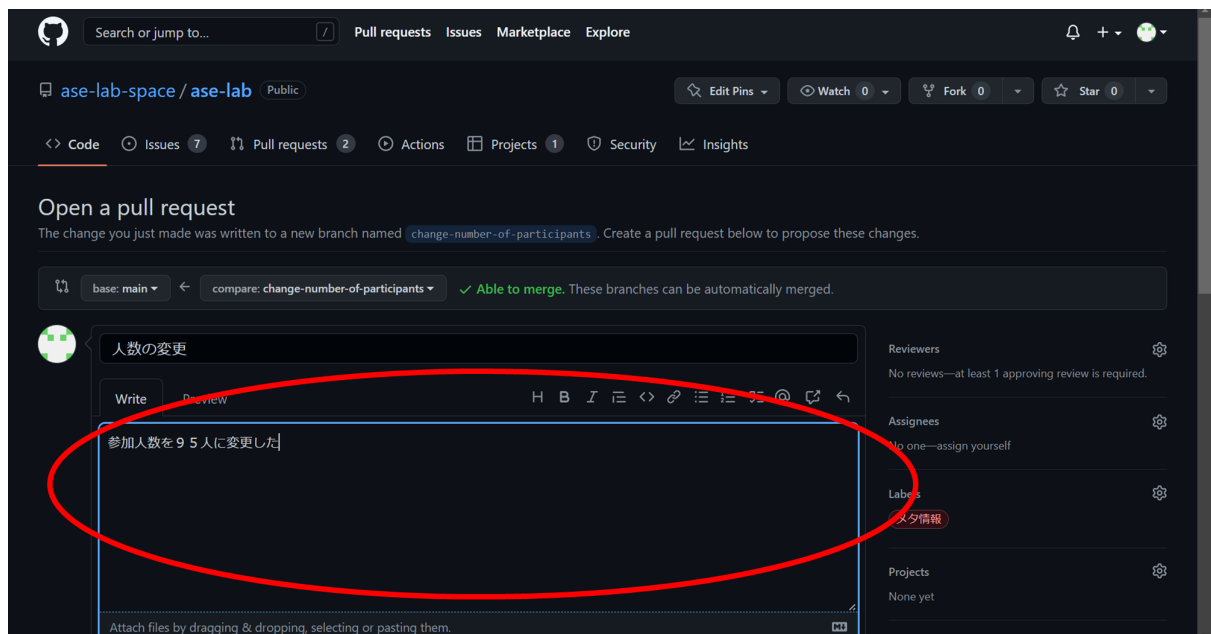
Search or jump to... / Pull requests Issues Marketplace Explore

ase-lab-space / ase-lab Public

Edit Pins Watch 0 Fork 0 Star 0

Code Issues 7 Pull requests 2 Actions Projects 1 Security Insights

Open a pull request

The change you just made was written to a new branch named change-number-of-participants. Create a pull request below to propose these changes.

base: main ← compare: change-number-of-participants ✓ Able to merge. These branches can be automatically merged.

人数の変更

Write Preview

参加人数を９５人に変更した

Attach files by dragging & dropping, selecting or pasting them.

Reviewers
No reviews—at least 1 approving review is required.

Assignees
No one—assign yourself

Labels
メタ情報

Projects
None yet